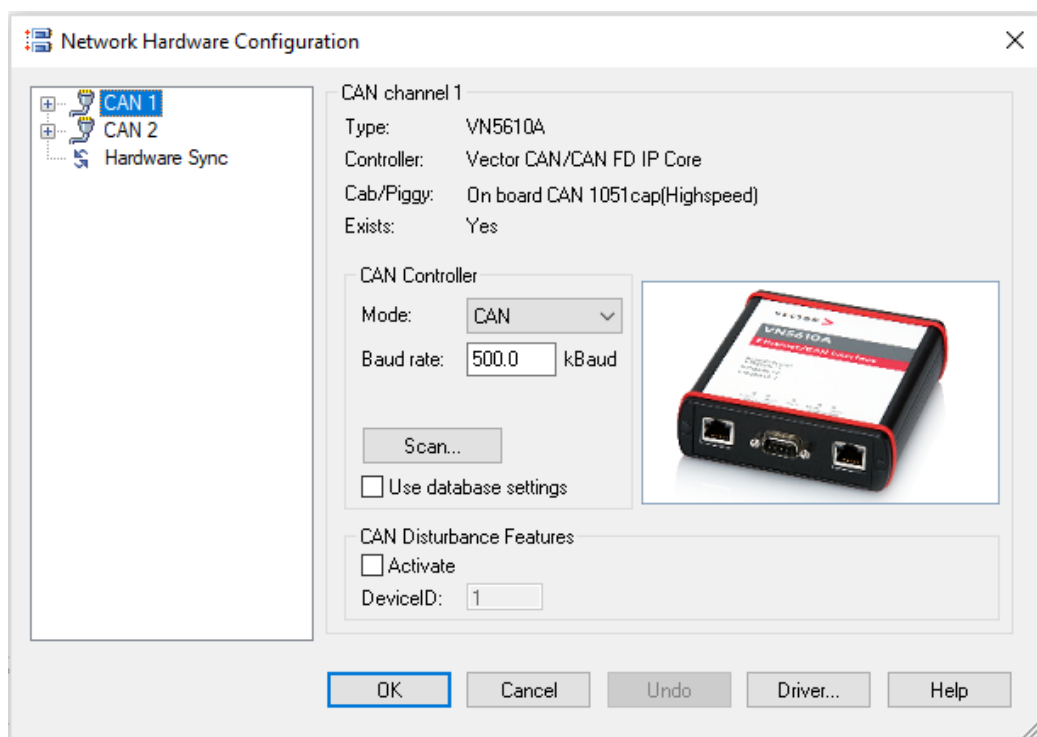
Network Hardware Configuration

CAN 1
CAN 2
Hardware Sync

CAN channel 1

Type: VN5610A

Controller: Vector CAN/CAN FD IP Core

Cab/Piggy: On board CAN 1051cap(Highspeed)

Exists: Yes

CAN Controller

Mode: CAN

Baud rate: 500.0 kBaud

Scan...

Use database settings

VECTOR
VN5610A
Ethernet/CAN Interface

CAN Disturbance Features

Activate

DeviceID: 1

OK
Cancel
Undo
Driver...
Help